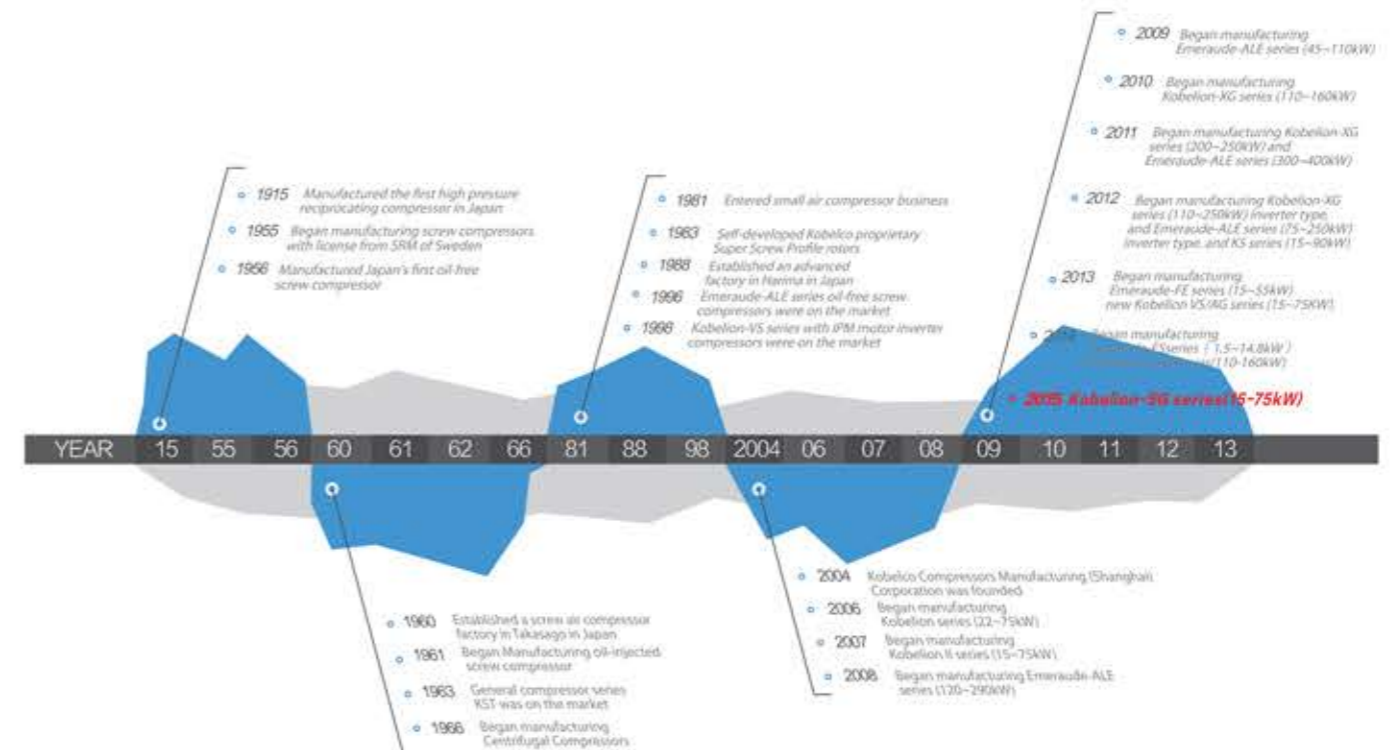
1915 Manufactured the first high pressure reciprocating compressor in Japan

1955 Began manufacturing screw compressors with license from SRM of Sweden

1966 Manufactured Japan's first oil-free screw compressor

1981 Entered small air compressor business

1983 Self-developed Kobelco proprietary Super Screw Profile rotors

1988 Established an advanced factory in Harima in Japan

1996 Emeraude-ALE series oil-free screw compressors were on the market

1998 Kobelion-VS series with IPM motor inverter compressors were on the market

2009 Began manufacturing Emeraude-ALE series (45~110kW)

2010 Began manufacturing Kobelion-XG series (110~160kW)

2011 Began manufacturing Kobelion-XG series (200~250kW) and Emeraude-ALE series (300~400kW)

2012 Began manufacturing Kobelion-XG series (110~250kW) inverter type, and Emeraude-ALE series (75~250kW) inverter type, and KS series (15~90kW)

2013 Began manufacturing Emeraude-FE series (15~55kW) new Kobelion VS/AG series (15~75KW)

2014 Began manufacturing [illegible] series ( 1.5~14.8kW ) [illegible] (110-160kW)

2015 Kobelion-SG series(15-75kW)

YEAR 15 55 56 60 61 62 66 81 88 98 2004 06 07 08 09 10 11 12 13

1960 Established a screw air compressor factory in Takasago in Japan

1961 Began Manufacturing oil-injected screw compressor

1963 General compressor series KST was on the market

1966 Began manufacturing Centrifugal Compressors

2004 Kobelco Compressors Manufacturing (Shanghai) Corporation was founded

2006 Began manufacturing Kobelion series (22~75kW)

2007 Began manufacturing Kobelion II series (15~75kW)

2008 Began manufacturing Emeraude-ALE series (120~290kW)